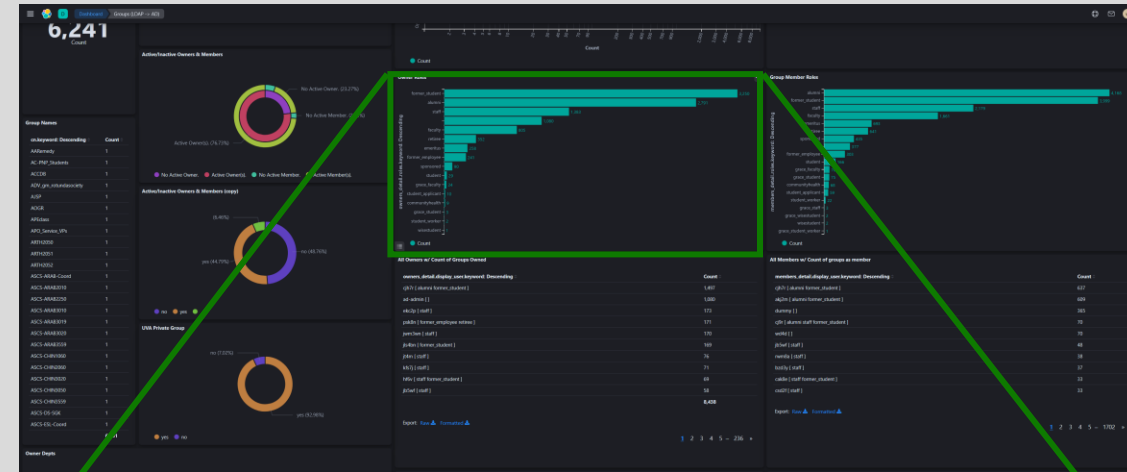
Dashboard Groups (LDAP -> AD)

6,241
Count

Active/Inactive Owners & Members

No Active Owner (23.27%)
No Active Member (...)
Active Owner(s) (76.73%)

No Active Owner Active Owner(s) No Active Member Active Member(s)

Active/Inactive Owners & Members (copy)

(5.46%)
no (49.76%)
yes (44.79%)

no yes

USG Private Group

no (7.02%)
yes (92.98%)

yes no

Group Names

cn.keyword: Descending | Count
AARemedy | 1
AC-PNP_Students | 1
ACCDB | 1
ADV_gm_rotundasociety | 1
AJSP | 1
ADGR | 1
APGdas | 1
APO_Service_VPs | 1
ARTH2010 | 1
ARTH2051 | 1
ARTH2052 | 1
ASCS-ARAB-Coord | 1
ASCS-ARAB2010 | 1
ASCS-ARAB2250 | 1
ASCS-ARAB3010 | 1
ASCS-ARAB3019 | 1
ASCS-ARAB3020 | 1
ASCS-ARAB3559 | 1
ASCS-CHIN1060 | 1
ASCS-CHIN2060 | 1
ASCS-CHIN3020 | 1
ASCS-CHIN3050 | 1
ASCS-CHIN3559 | 1
ASCS-DS-SOS | 1
ASCS-ESL-Coord | 1

Owner Depts

Count

Count

Owner Roles

owners_detail.roles.keyword: Descending

former_student
alumni
staff
faculty
retiree
emeritus
former_employee
sponsored
student
grace_faculty
student_applicant
communityhealth
grace_student
student_worker
wiseaudient

Count

Group Member Roles

members_detail.roles.keyword: Descending

student
former_student
alumni
staff
faculty
emeritus
retiree
sponsored
former_employee
student
grace_faculty
grace_student
communityhealth
student_applicant
student_worker
grace_staff
grace_wiseaudient
wiseaudient
grace_student_worker

Count

All Owners w/ Count of Groups Owned

owners_detail.display_user.keyword: Descending | Count
cjh7r ( alumni former_student ) | 1,497
ad-admin ( ) | 1,080
nks3p ( staff ) | 173
pab8n ( former_employee retiree ) | 171
jwm3we ( staff ) | 170
jfs4fen ( former_student ) | 169
jh4m ( staff ) | 74
kfs7j ( staff ) | 71
hlf6v ( staff former_student ) | 69
jh7wf ( staff ) | 58
 | 8,458

Export: Raw Formatted

1 2 3 4 5 ... 236 »

All Members w/ Count of groups as member

members_detail.display_user.keyword: Descending | Count
cjh7r ( alumni former_student ) | 637
akj2m ( alumni former_student ) | 689
dummy ( ) | 383
cjf9r ( alumni staff former_student ) | 70
wohl ( ) | 70
jh7wf ( staff ) | 48
rwm6a ( staff ) | 38
fcd3y ( staff ) | 37
caidle ( staff former_student ) | 33
csd7f ( staff ) | 33

Export: Raw Formatted

1 2 3 4 5 ... 1702 »